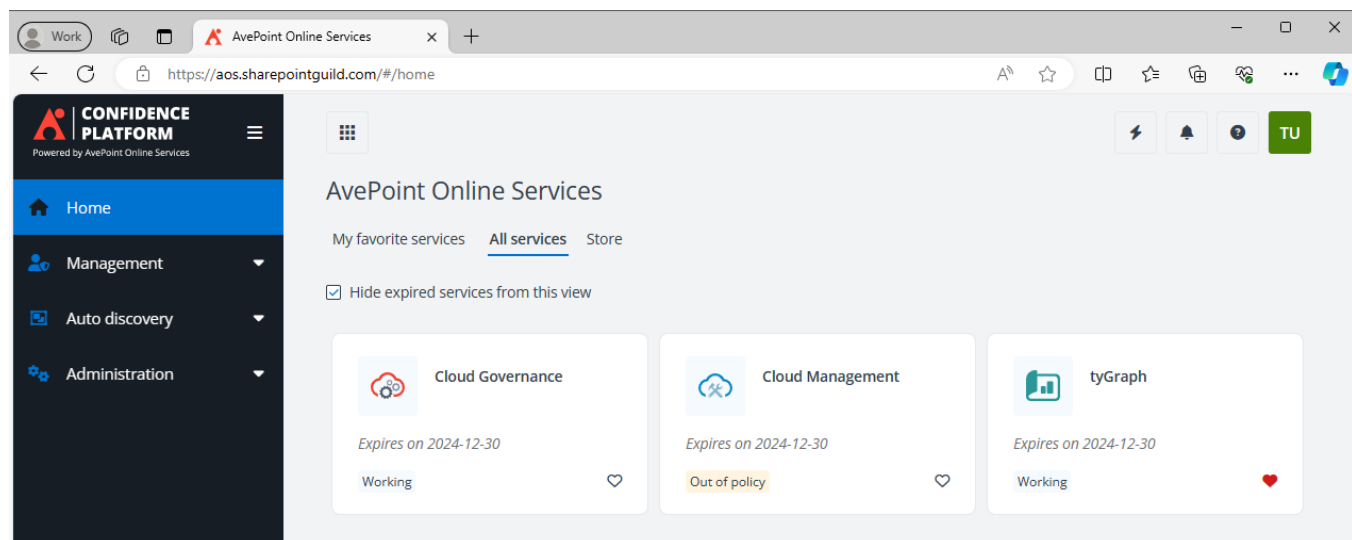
Work

AvePoint Online Services

https://aos.sharepointguild.com/#/home

CONFIDENCE PLATFORM
Powered by AvePoint Online Services

Home

Management

Auto discovery

Administration

TU

AvePoint Online Services

My favorite services | All services | Store

Hide expired services from this view

Cloud Governance
Expires on 2024-12-30
Working

Cloud Management
Expires on 2024-12-30
Out of policy

tyGraph
Expires on 2024-12-30
Working